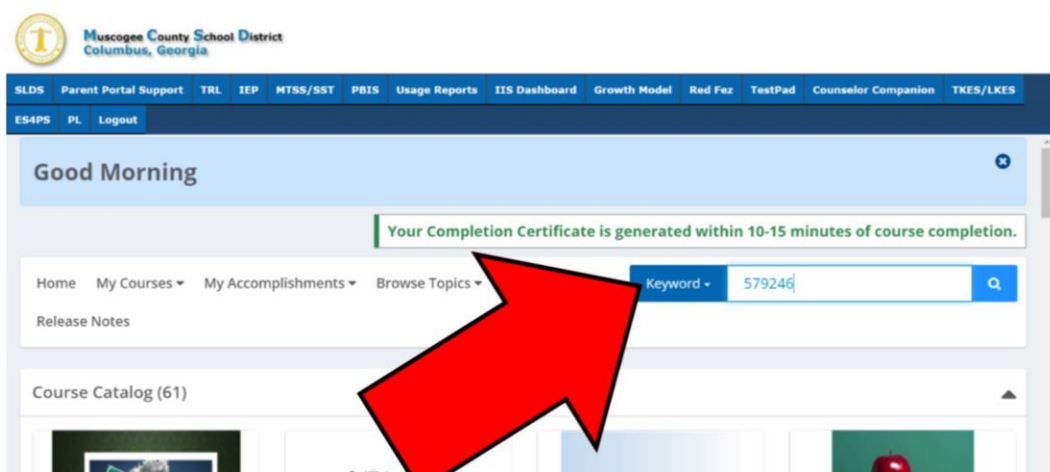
Muscogee County School District
Columbus, Georgia

SLDS Parent Portal Support TRL IEP MTSS/SST PBIS Usage Reports IIS Dashboard Growth Model Red Fez TestPad Counselor Companion TKES/LKES ES4PS PL Logout

Good Morning

Your Completion Certificate is generated within 10-15 minutes of course completion.

Home My Courses ▾ My Accomplishments ▾ Browse Topics ▾

Keyword ▾ 579246

Release Notes

Course Catalog (61)